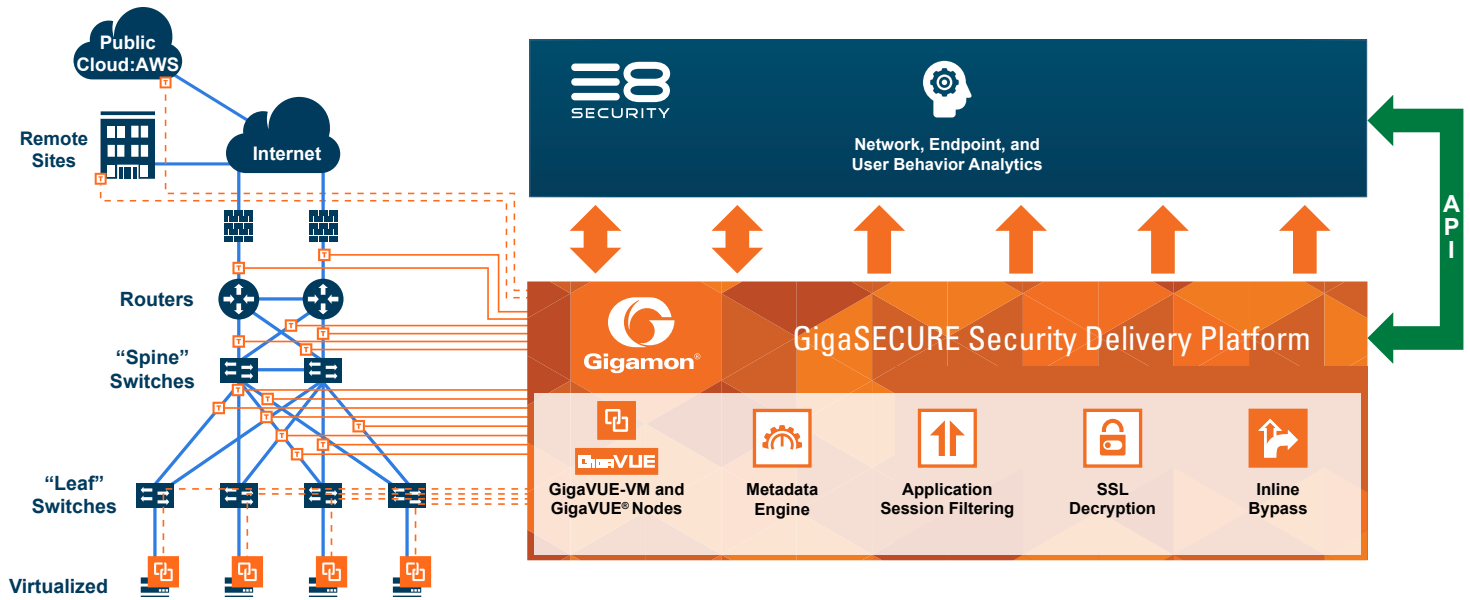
Public Cloud:AWS

Remote Sites

Internet

Routers

"Spine" Switches

"Leaf" Switches

Virtualized

SECURITY

Network, Endpoint, and User Behavior Analytics

API

Gigamon®

GigaSECURE Security Delivery Platform

GigaVUE

GigaVUE-VM and GigaVUE® Nodes

Metadata Engine

Application Session Filtering

SSL Decryption

Inline Bypass